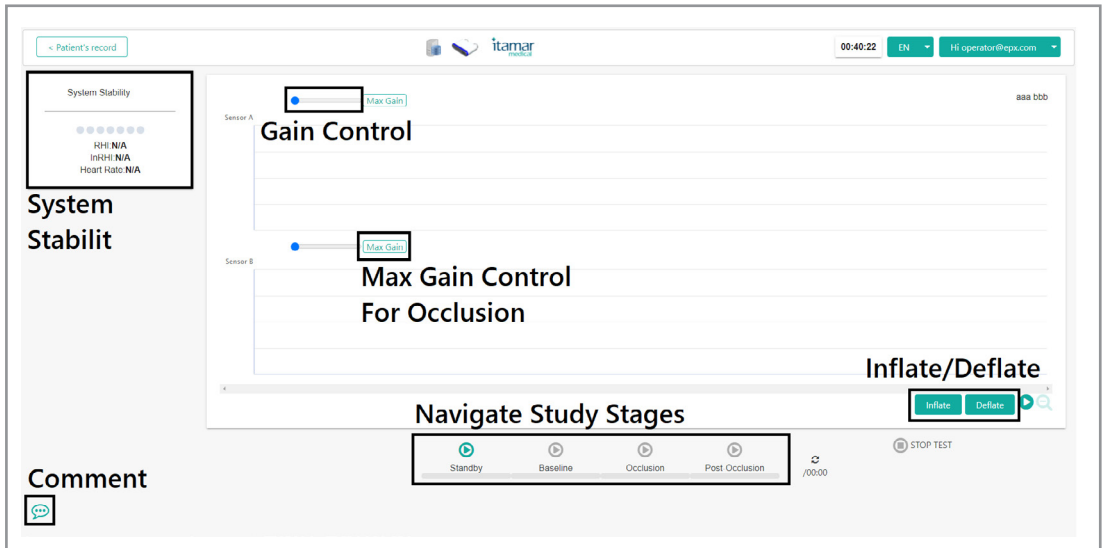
< Patient's record

itamar medical

00:40:22 EN Hi operator@epx.com

System Stability

RHI:N/A
lnRHI:N/A
Heart Rate:N/A

System Stabilit

Max Gain

aaa bbb

Sensor A

Gain Control

Max Gain

Sensor B

Max Gain Control For Occlusion

Inflate/Deflate

Inflate Deflate

Navigate Study Stages

Standby Baseline Occlusion Post Occlusion

/00:00

STOP TEST

Comment